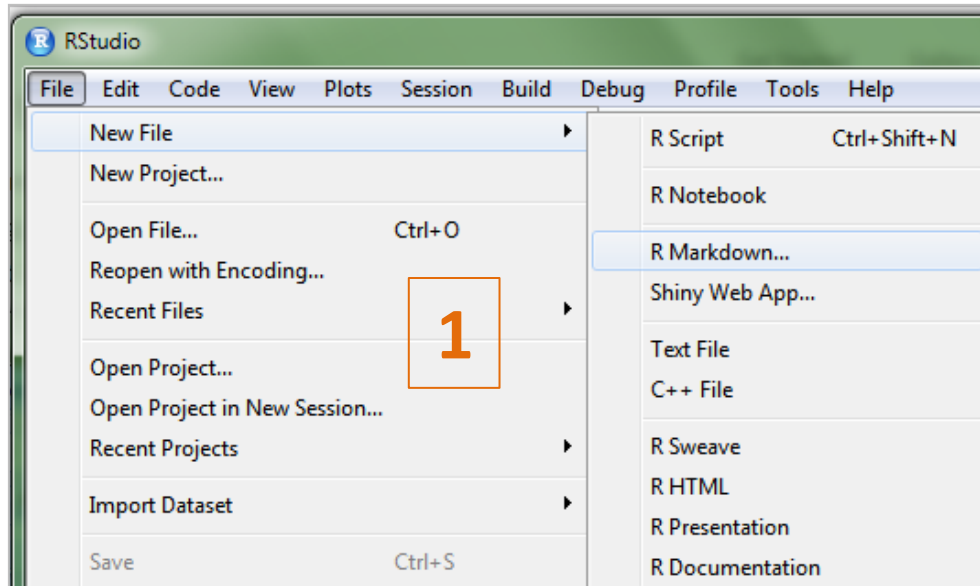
R RStudio

File Edit Code View Plots Session Build Debug Profile Tools Help

New File
New Project...

Open File... Ctrl+O
Reopen with Encoding...
Recent Files

Open Project...
Open Project in New Session...
Recent Projects

Import Dataset

Save Ctrl+S

R Script Ctrl+Shift+N

R Notebook

R Markdown...
Shiny Web App...

Text File
C++ File

R Sweave
R HTML
R Presentation
R Documentation

1